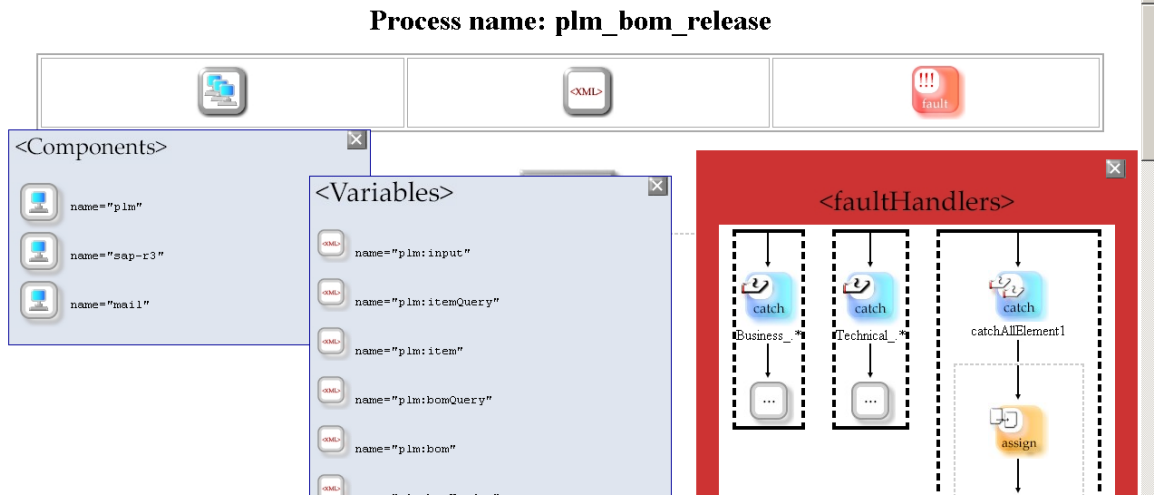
Process name: plm_bom_release

<XML>

!!!
fault

<Components>

name="plm"

name="sap-r3"

name="mail"

<Variables>

name="plm:input"

name="plm:itemQuery"

name="plm:item"

name="plm:bomQuery"

name="plm:bom"

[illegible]

<faultHandlers>

catch
Business_.*

...

catch
Technical_.*

...

catch
catchAllElement1

assign